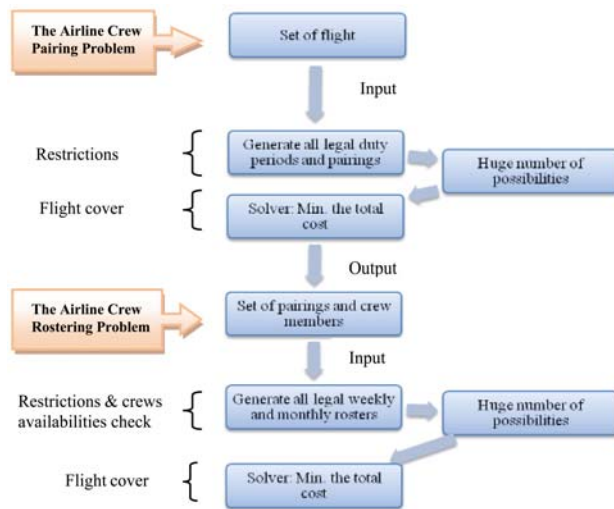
The Airline Crew Pairing Problem

Set of flight

Input

Restrictions

Generate all legal duty periods and pairings

Huge number of possibilities

Flight cover

Solver: Min. the total cost

Output

The Airline Crew Rostering Problem

Set of pairings and crew members

Input

Restrictions & crews availabilities check

Generate all legal weekly and monthly rosters

Huge number of possibilities

Flight cover

Solver: Min. the total cost